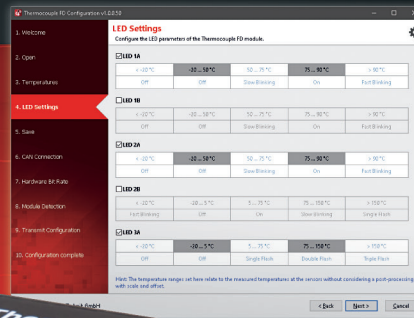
Thermocouple FD Configuration v1.0.2.0

1. Welcome

2. Open

3. Temperatures

4. LED Settings

5. Save

6. CAN Connection

7. Hardware Bit Rate

8. Module Detection

9. Transmit Configuration

10. Configuration complete

LED Settings
Configure the LED parameters of the Thermocouple FD-module.

LED 1A

| < -30 °C | -30 ... 50 °C | 50 ... 75 °C | 75 ... 90 °C | > 90 °C |
|---|---|---|---|---|
| Off | Off | Slow Blinking | On | Fast Blinking |

LED 1B

| < -30 °C | -30 ... 50 °C | 50 ... 75 °C | 75 ... 90 °C | > 90 °C |
|---|---|---|---|---|
| Off | Off | Slow Blinking | On | Fast Blinking |

LED 2A

| < -30 °C | -30 ... 50 °C | 50 ... 75 °C | 75 ... 90 °C | > 90 °C |
|---|---|---|---|---|
| Off | Off | Slow Blinking | On | Fast Blinking |

LED 2B

| < -20 °C | -20 ... 5 °C | 5 ... 75 °C | 75 ... 150 °C | > 150 °C |
|---|---|---|---|---|
| Fast Blinking | Off | On | Slow Blinking | Single Flash |

LED 3A

| < -20 °C | -20 ... 5 °C | 5 ... 75 °C | 75 ... 150 °C | > 150 °C |
|---|---|---|---|---|
| Off | Off | Single Flash | Double Flash | Triple Flash |

Hint: The temperature ranges set here relate to the measured temperatures at the sensors without considering a post-processing with scale and offset.

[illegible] GmbH

< Back Next > Cancel